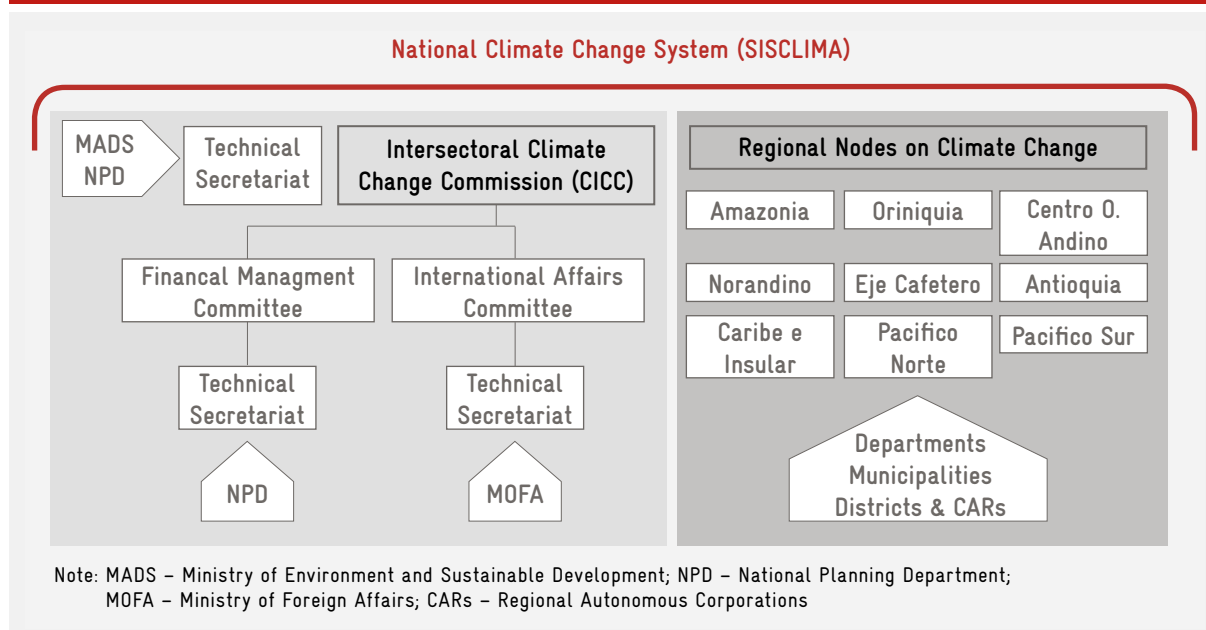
National Climate Change System (SISCLIMA)

MADS NPD

Technical Secretariat

Intersectoral Climate Change Commission (CICC)

Financal Managment Committee

International Affairs Committee

Technical Secretariat

Technical Secretariat

NPD

MOFA

Regional Nodes on Climate Change

Amazonia

Oriniquia

Centro O. Andino

Norandino

Eje Cafetero

Antioquia

Caribe e Insular

Pacifico Norte

Pacifico Sur

Departments Municipalities Districts & CARs

Note: MADS – Ministry of Environment and Sustainable Development; NPD – National Planning Department; MOFA – Ministry of Foreign Affairs; CARs – Regional Autonomous Corporations